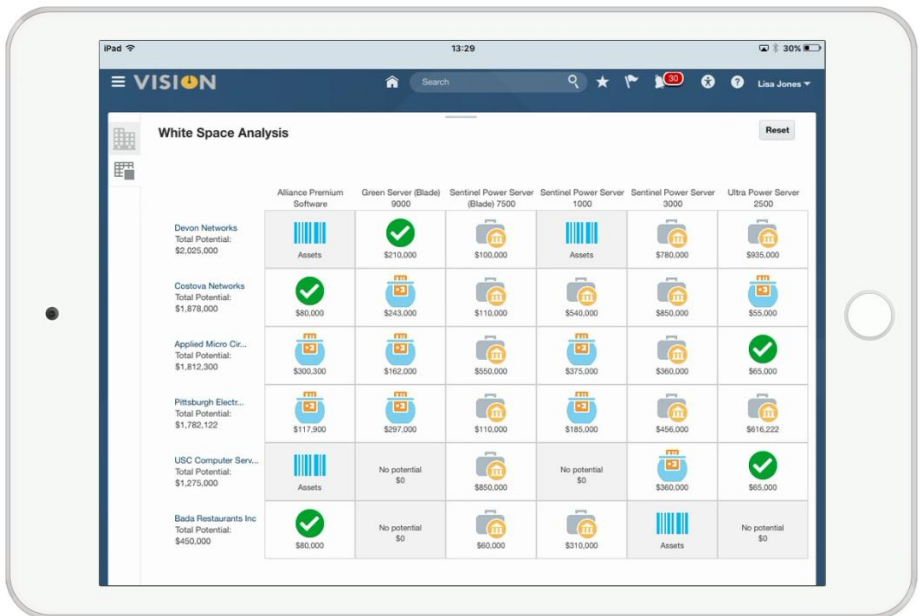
iPad 13:29 30%

VISION

Search

30

Lisa Jones

White Space Analysis

Reset

| | Alliance Premium Software | Green Server (Blade) 9000 | Sentinel Power Server (Blade) 7500 | Sentinel Power Server 1000 | Sentinel Power Server 3000 | Ultra Power Server 2500 |
|---|---|---|---|---|---|---|
| Devon Networks Total Potential: \$2,025,000 | Assets | \$210,000 | \$100,000 | Assets | \$780,000 | \$935,000 |
| Costova Networks Total Potential: \$1,878,000 | \$80,000 | \$243,000 | \$110,000 | \$540,000 | \$850,000 | \$55,000 |
| Applied Micro Cir... Total Potential: \$1,812,300 | \$300,300 | \$162,000 | \$550,000 | \$375,000 | \$360,000 | \$65,000 |
| Pittsburgh Electr... Total Potential: \$1,782,122 | \$117,900 | \$297,000 | \$110,000 | \$185,000 | \$456,000 | \$616,222 |
| USC Computer Serv... Total Potential: \$1,275,000 | Assets | No potential \$0 | \$850,000 | No potential \$0 | \$360,000 | \$65,000 |
| Bada Restaurants Inc Total Potential: \$450,000 | \$80,000 | No potential \$0 | \$60,000 | \$310,000 | Assets | No potential \$0 |